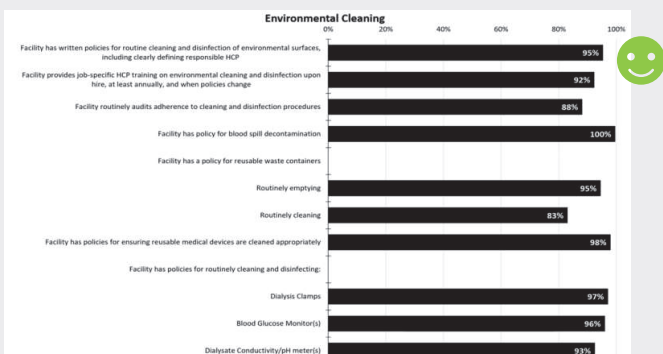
Environmental Cleaning

0% 20% 40% 60% 80% 100%

Facility has written policies for routine cleaning and disinfection of environmental surfaces, including clearly defining responsible HCP — 95%

Facility provides job-specific HCP training on environmental cleaning and disinfection upon hire, at least annually, and when policies change — 92%

Facility routinely audits adherence to cleaning and disinfection procedures — 88%

Facility has policy for blood spill decontamination — 100%

Facility has a policy for reusable waste containers

Routinely emptying — 95%

Routinely cleaning — 83%

Facility has policies for ensuring reusable medical devices are cleaned appropriately — 98%

Facility has policies for routinely cleaning and disinfecting:

Dialysis Clamps — 97%

Blood Glucose Monitor(s) — 96%

Dialysate Conductivity/pH meter(s) — 93%